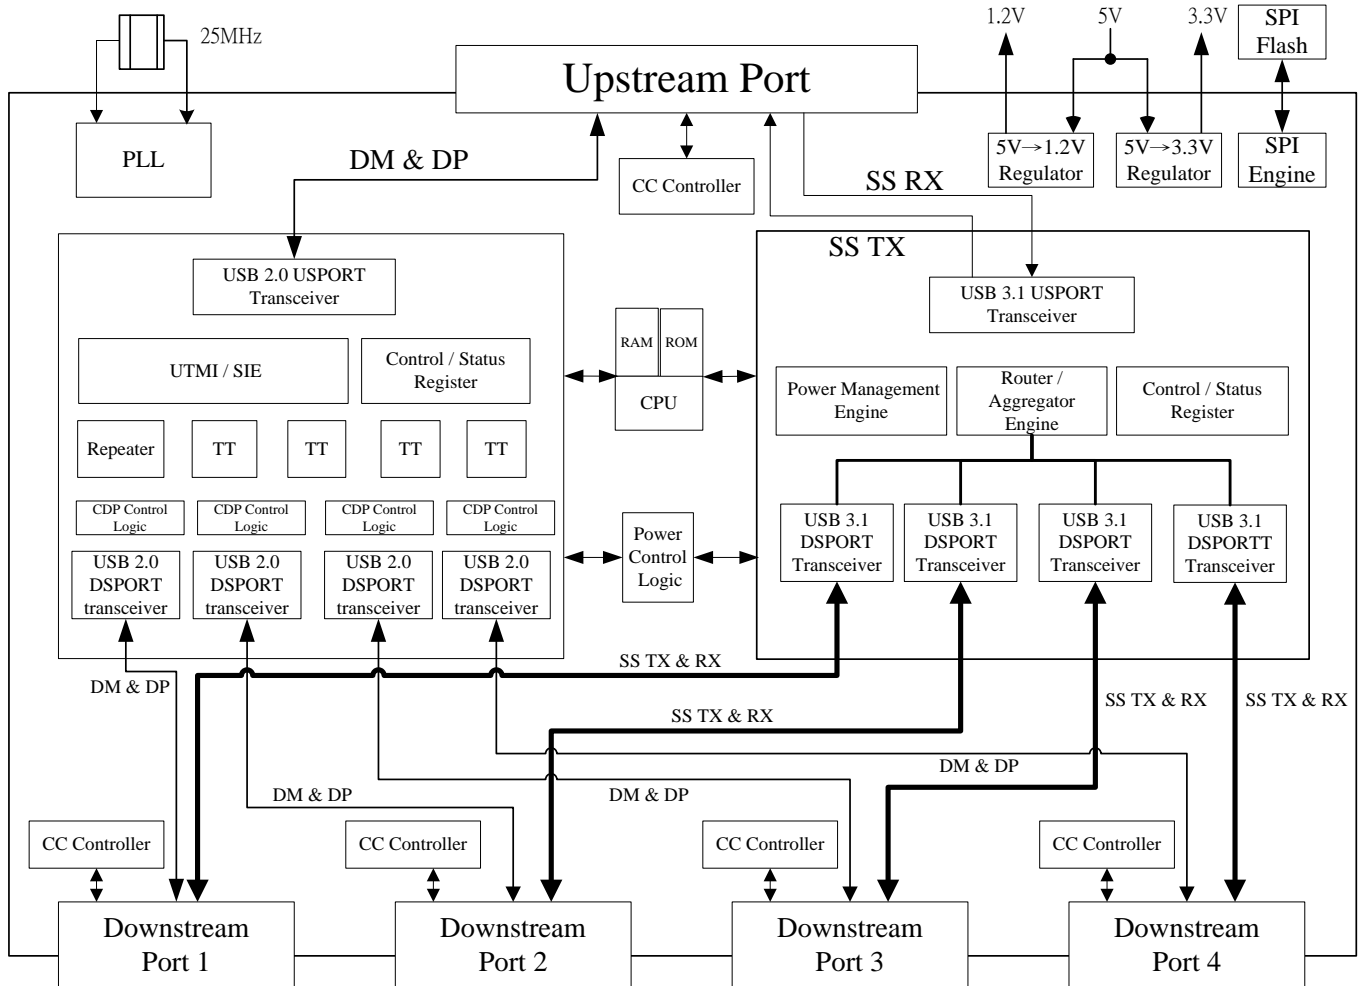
25MHz

1.2V

5V

3.3V

SPI Flash

Upstream Port

PLL

DM & DP

CC Controller

SS RX

5V→1.2V Regulator

5V→3.3V Regulator

SPI Engine

SS TX

USB 2.0 USPORT Transceiver

USB 3.1 USPORT Transceiver

UTMI / SIE

Control / Status Register

RAM

ROM

CPU

Power Management Engine

Router / Aggregator Engine

Control / Status Register

Repeater

TT

TT

TT

TT

CDP Control Logic

CDP Control Logic

CDP Control Logic

CDP Control Logic

USB 2.0 DSPORT transceiver

USB 2.0 DSPORT transceiver

USB 2.0 DSPORT transceiver

USB 2.0 DSPORT transceiver

Power Control Logic

USB 3.1 DSPORT Transceiver

USB 3.1 DSPORT Transceiver

USB 3.1 DSPORT Transceiver

USB 3.1 DSPORTT Transceiver

SS TX & RX

DM & DP

SS TX & RX

SS TX & RX

SS TX & RX

DM & DP

DM & DP

DM & DP

CC Controller

CC Controller

CC Controller

CC Controller

Downstream Port 1

Downstream Port 2

Downstream Port 3

Downstream Port 4